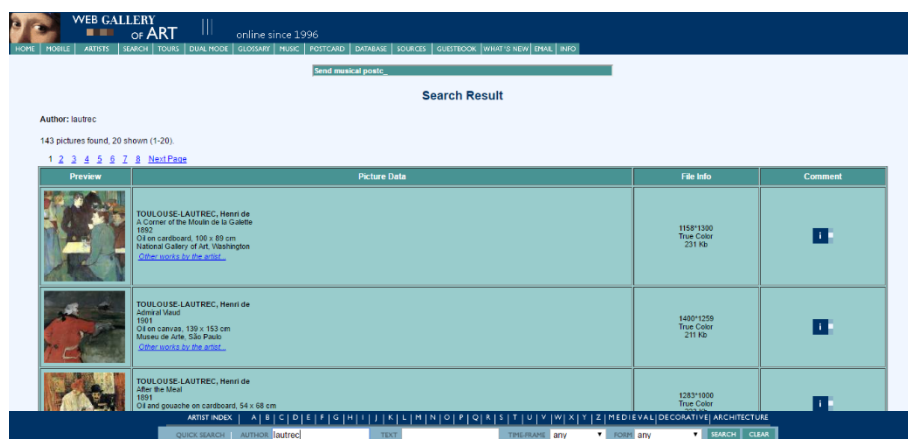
WEB GALLERY OF ART
online since 1996

HOME | MOBILE | ARTISTS | SEARCH | TOURS | DUAL MODE | GLOSSARY | MUSIC | POSTCARD | DATABASE | SOURCES | GUESTBOOK | WHAT'S NEW | EMAIL | INFO

Send musical postc_

Search Result

Author: lautrec

143 pictures found, 20 shown (1-20).

1 2 3 4 5 6 7 8 Next Page

| Preview | Picture Data | File Info | Comment |
|---|---|---|---|
| | TOULOUSE-LAUTREC, Henri de A Corner of the Moulin de la Galette 1892 Oil on cardboard, 100 x 89 cm National Gallery of Art, Washington Other works by the artist... | 1158*1300 True Color 231 Kb | i |
| | TOULOUSE-LAUTREC, Henri de Admiral Viaud 1901 Oil on canvas, 139 x 153 cm Museu de Arte, São Paulo Other works by the artist... | 1400*1259 True Color 211 Kb | i |
| | TOULOUSE-LAUTREC, Henri de After the Meal 1891 Oil and gouache on cardboard, 54 x 68 cm | 1283*1000 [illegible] | i |

ARTIST INDEX | A | B | C | D | E | F | G | H | I | J | K | L | M | N | O | P | Q | R | S | T | U | V | W | X | Y | Z | MEDIEVAL | DECORATIVE | ARCHITECTURE

QUICK SEARCH AUTHOR lautrec TEXT TIME-FRAME any FORM any SEARCH CLEAR